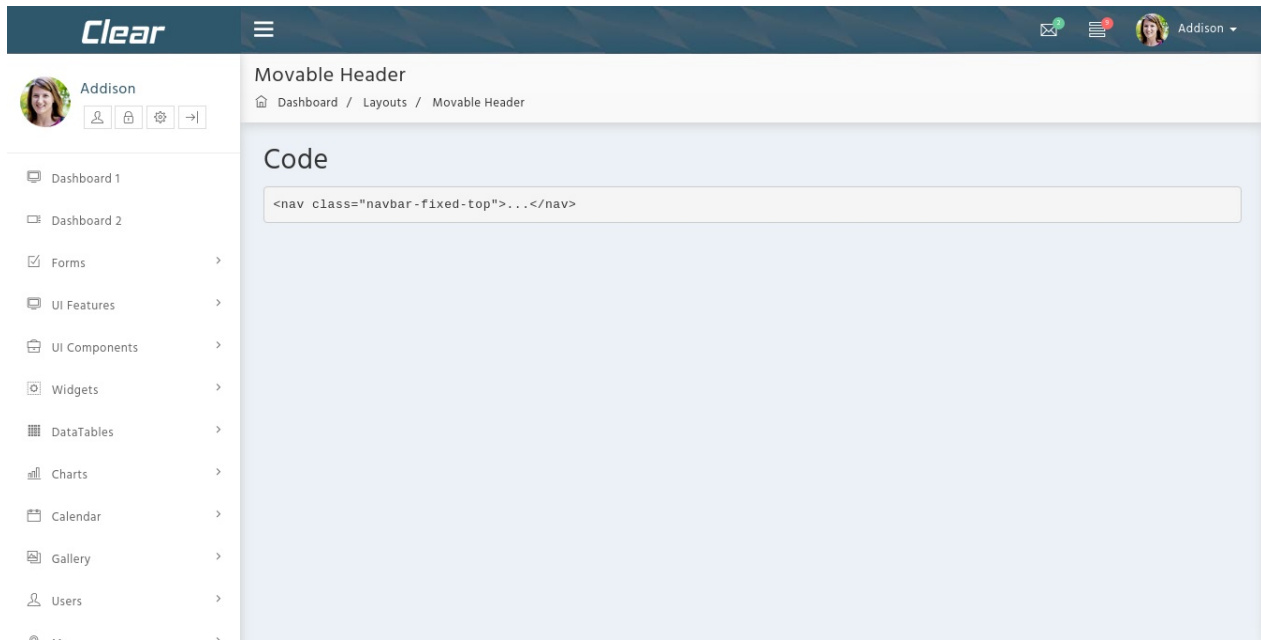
Clear

Addison

Addison

Dashboard 1

Dashboard 2

Forms

UI Features

UI Components

Widgets

DataTables

Charts

Calendar

Gallery

Users

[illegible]

Movable Header

Dashboard / Layouts / Movable Header

Code

<nav class="navbar-fixed-top">...</nav>